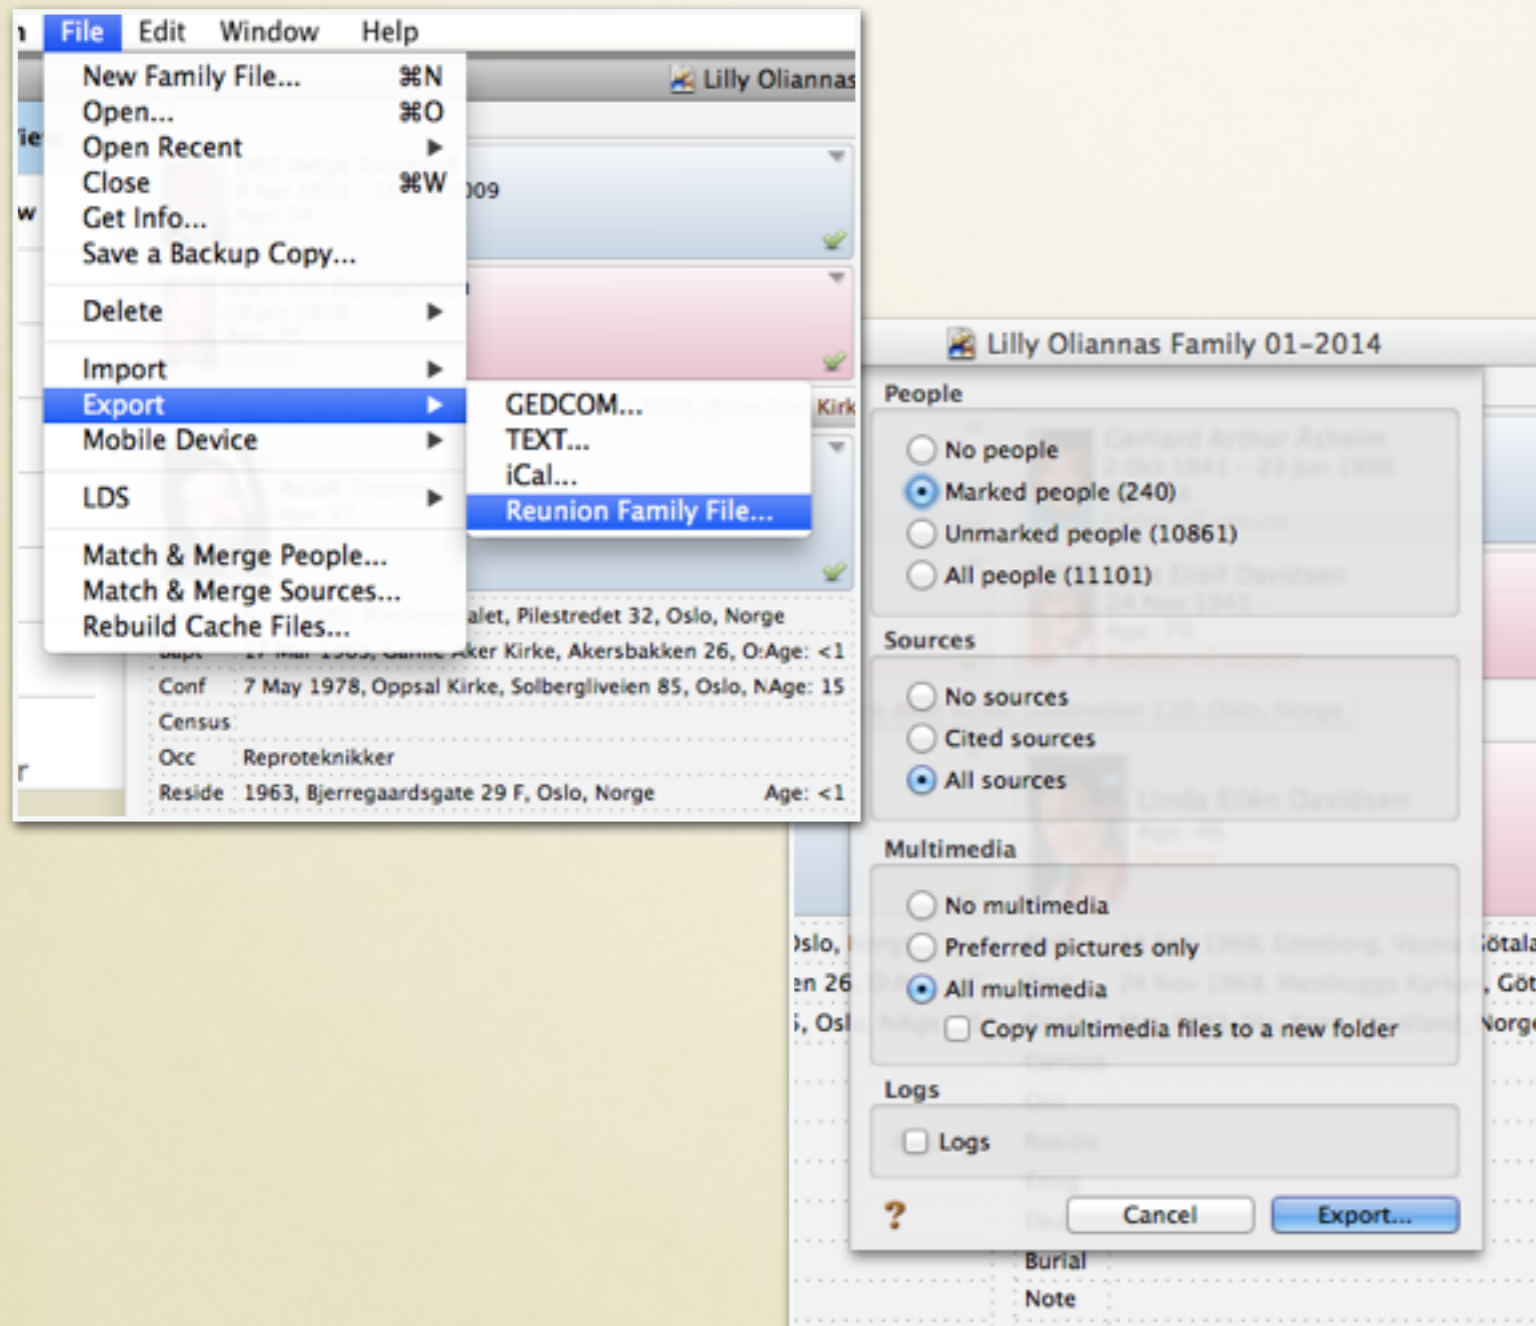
File Edit Window Help

New Family File... ⌘N
Open... ⌘O
Open Recent
Close ⌘W
Get Info...
Save a Backup Copy...
Delete
Import
Export
Mobile Device
LDS
Match & Merge People...
Match & Merge Sources...
Rebuild Cache Files...

GEDCOM...
TEXT...
iCal...
Reunion Family File...

Lilly Oliannas

009

Kirk

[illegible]alet, Pilestredet 32, Oslo, Norge
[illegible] Aker Kirke, Akersbakken 26, O: Age: <1
Conf 7 May 1978, Oppsal Kirke, Solbergliveien 85, Oslo, N Age: 15
Census
Occ Reproteknikker
Reside 1963, Bjerregaardsgate 29 F, Oslo, Norge Age: <1

Lilly Oliannas Family 01-2014

People
No people
Marked people (240)
Unmarked people (10861)
All people (11101)

Sources
No sources
Cited sources
All sources

Multimedia
No multimedia
Preferred pictures only
All multimedia
Copy multimedia files to a new folder

Logs
Logs

?
Cancel
Export...

Oslo,
en 26
, Osl
ötala
, Göt
Norge
Burial
Note